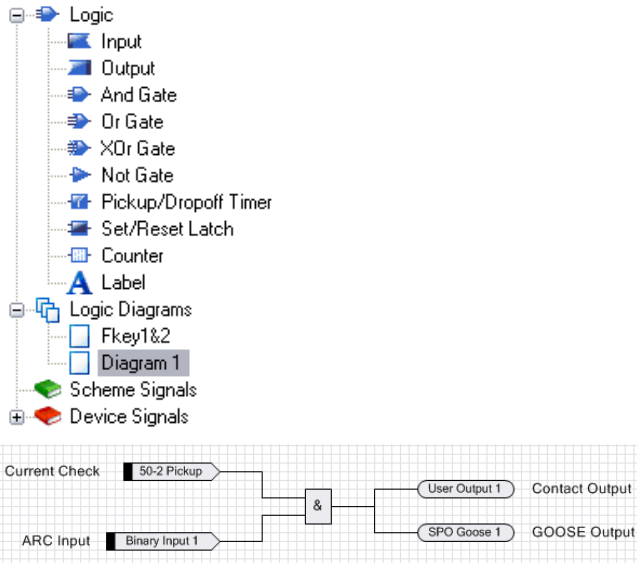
Logic
Input
Output
And Gate
Or Gate
XOr Gate
Not Gate
Pickup/Dropoff Timer
Set/Reset Latch
Counter
Label
Logic Diagrams
Fkey1&2
Diagram 1
Scheme Signals
Device Signals

Current Check
50-2 Pickup
ARC Input
Binary Input 1
&
User Output 1
Contact Output
SPO Goose 1
GOOSE Output